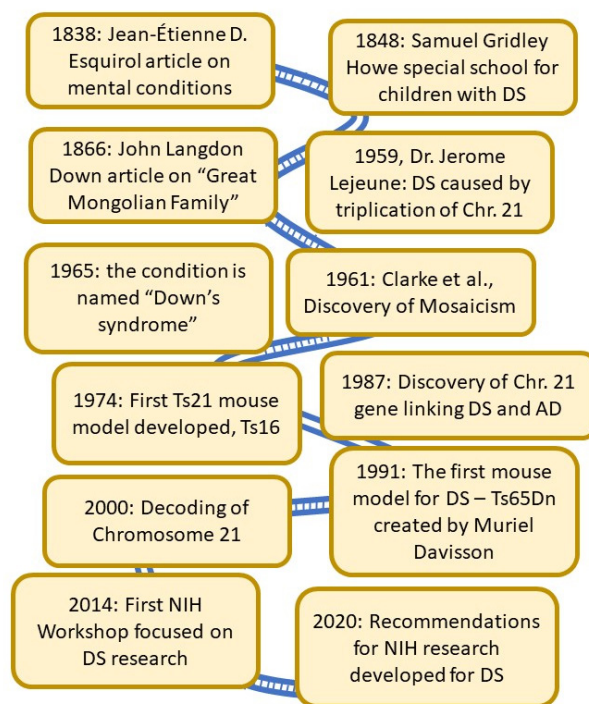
1838: Jean-Étienne D. Esquirol article on mental conditions

1848: Samuel Gridley Howe special school for children with DS

1866: John Langdon Down article on "Great Mongolian Family"

1959, Dr. Jerome Lejeune: DS caused by triplication of Chr. 21

1965: the condition is named "Down's syndrome"

1961: Clarke et al., Discovery of Mosaicism

1974: First Ts21 mouse model developed, Ts16

1987: Discovery of Chr. 21 gene linking DS and AD

2000: Decoding of Chromosome 21

1991: The first mouse model for DS – Ts65Dn created by Muriel Davisson

2014: First NIH Workshop focused on DS research

2020: Recommendations for NIH research developed for DS